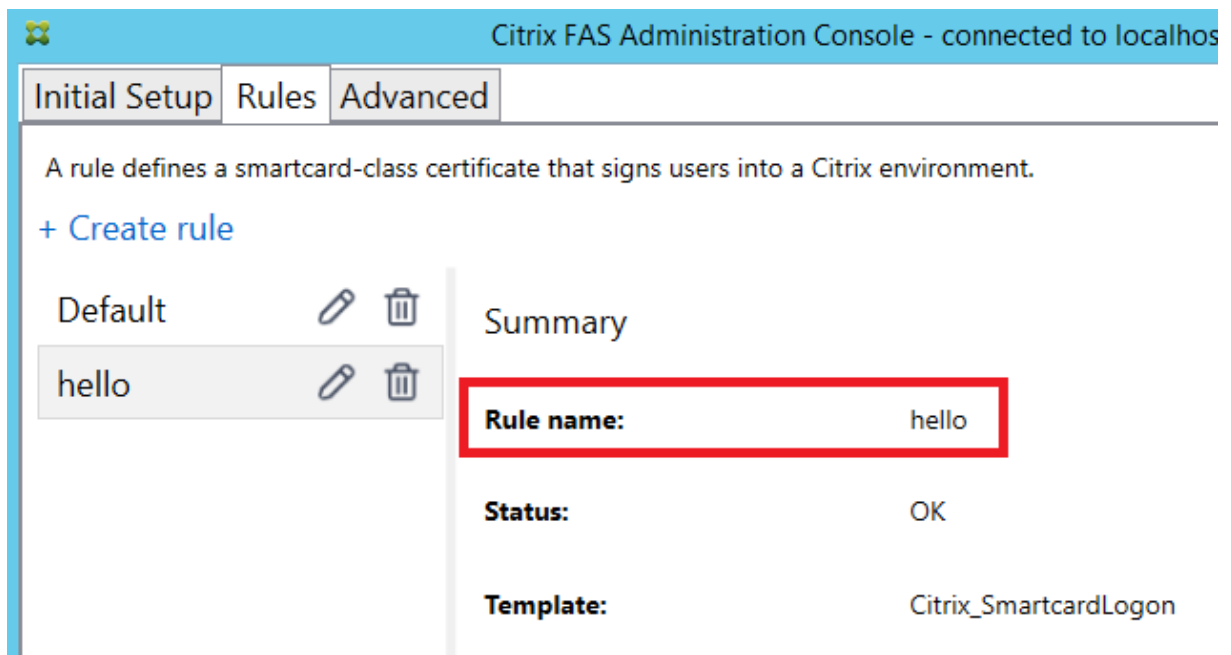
Citrix FAS Administration Console - connected to localhos

Initial Setup Rules Advanced

A rule defines a smartcard-class certificate that signs users into a Citrix environment.

+ Create rule

Default

hello

Summary

Rule name: hello

Status: OK

Template: Citrix_SmartcardLogon